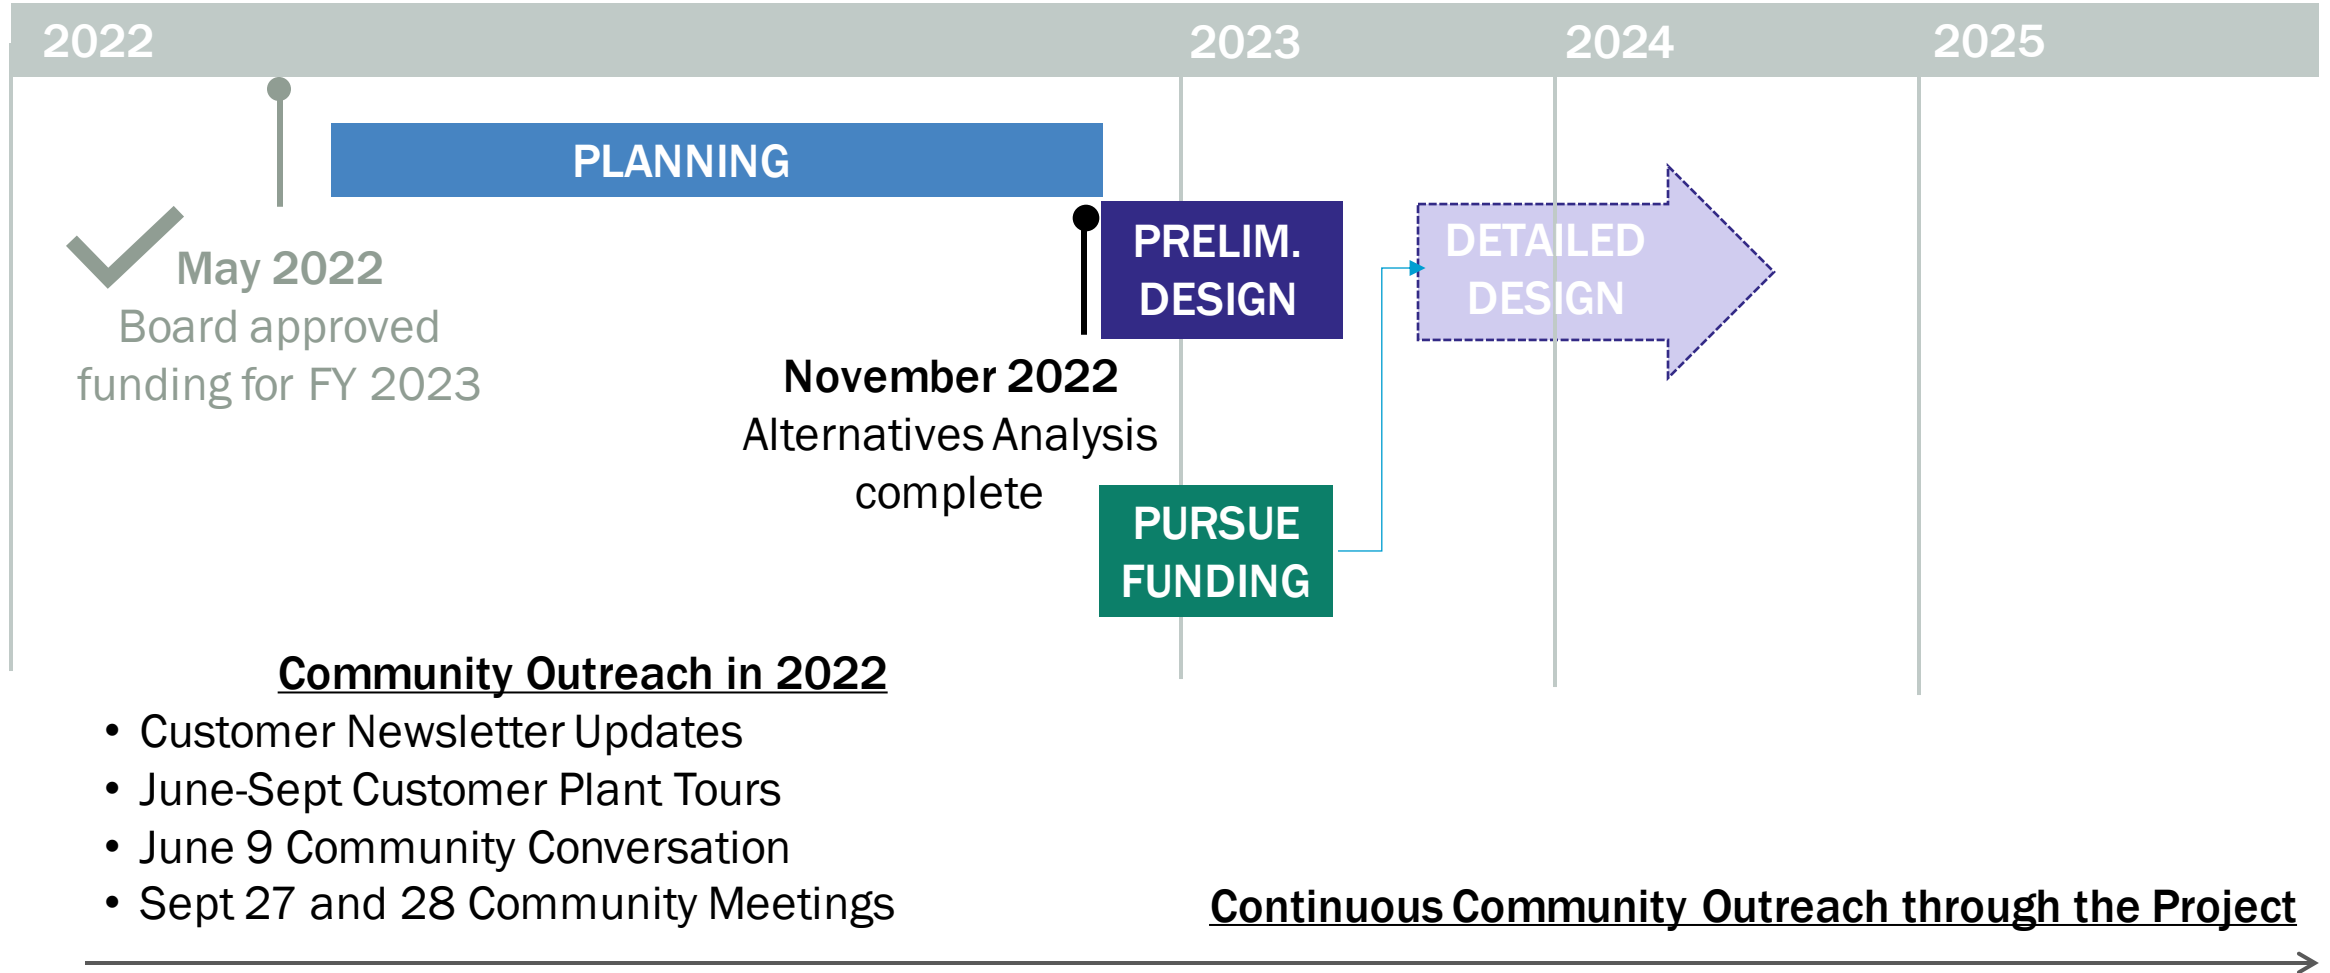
2022 2023 2024 2025

PLANNING

May 2022
Board approved funding for FY 2023

PRELIM. DESIGN

DETAILED DESIGN

November 2022
Alternatives Analysis complete

PURSUE FUNDING

Community Outreach in 2022
• Customer Newsletter Updates
• June-Sept Customer Plant Tours
• June 9 Community Conversation
• Sept 27 and 28 Community Meetings

Continuous Community Outreach through the Project